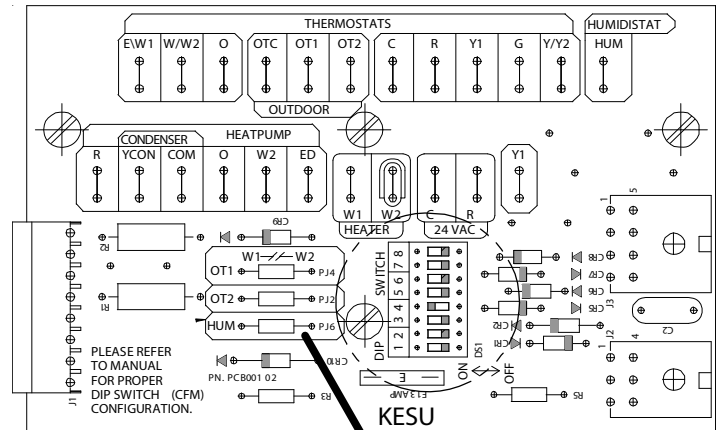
THERMOSTATS

HUMIDISTAT

E\W1 W/W2 O OTC OT1 OT2 C R Y1 G Y/Y2 HUM

OUTDOOR

CONDENSER HEATPUMP

R YCON COM O W2 ED

Y1

W1 W2 C R

HEATER 24 VAC

CR9

R2

R1

W1 W2

OT1 PJ4

OT2 PJ2

HUM PJ6

SWITCH

DIP

1 2 3 4 5 6 7 8

DS1

ON

OFF

CR8

CR7

CR6

CR5

CR2

CR1

J3

C2

J2

1 5

1 4

PLEASE REFER TO MANUAL FOR PROPER DIP SWITCH (CFM) CONFIGURATION.

CR10

PN. PCB001 02

R3

R5

F1 3AMP

J1

KESU